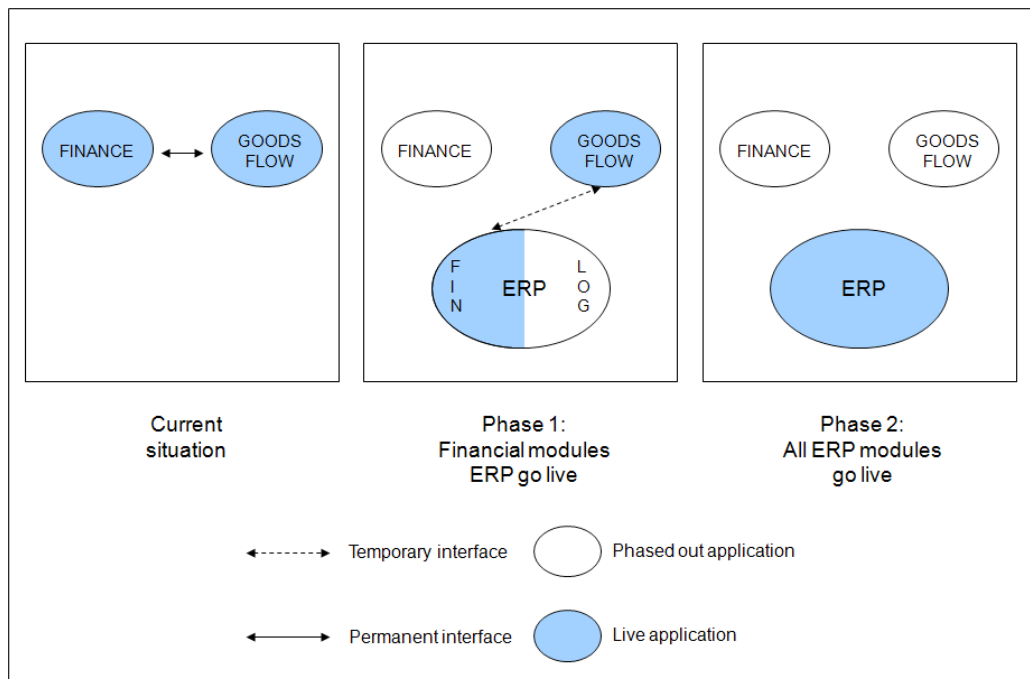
FINANCE

GOODS FLOW

FINANCE

GOODS FLOW

F I N

ERP

L O G

FINANCE

GOODS FLOW

ERP

Current situation

Phase 1: Financial modules ERP go live

Phase 2: All ERP modules go live

Temporary interface

Phased out application

Permanent interface

Live application